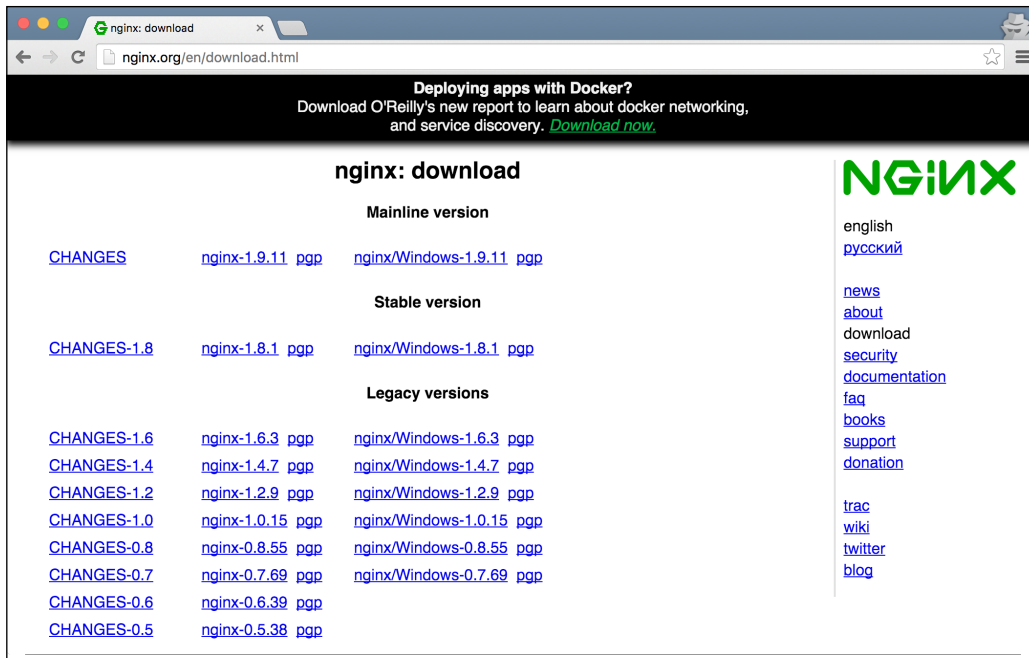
nginx: download

nginx.org/en/download.html

Deploying apps with Docker?
Download O'Reilly's new report to learn about docker networking, and service discovery. Download now.

nginx: download

Mainline version

| CHANGES | nginx-1.9.11 pgp | nginx/Windows-1.9.11 pgp |
|---|---|---|

Stable version

| CHANGES-1.8 | nginx-1.8.1 pgp | nginx/Windows-1.8.1 pgp |
|---|---|---|

Legacy versions

| CHANGES-1.6 | nginx-1.6.3 pgp | nginx/Windows-1.6.3 pgp |
|---|---|---|
| CHANGES-1.4 | nginx-1.4.7 pgp | nginx/Windows-1.4.7 pgp |
| CHANGES-1.2 | nginx-1.2.9 pgp | nginx/Windows-1.2.9 pgp |
| CHANGES-1.0 | nginx-1.0.15 pgp | nginx/Windows-1.0.15 pgp |
| CHANGES-0.8 | nginx-0.8.55 pgp | nginx/Windows-0.8.55 pgp |
| CHANGES-0.7 | nginx-0.7.69 pgp | nginx/Windows-0.7.69 pgp |
| CHANGES-0.6 | nginx-0.6.39 pgp | |
| CHANGES-0.5 | nginx-0.5.38 pgp | |

NGINX

english
русский

news
about
download
security
documentation
faq
books
support
donation

trac
wiki
twitter
blog